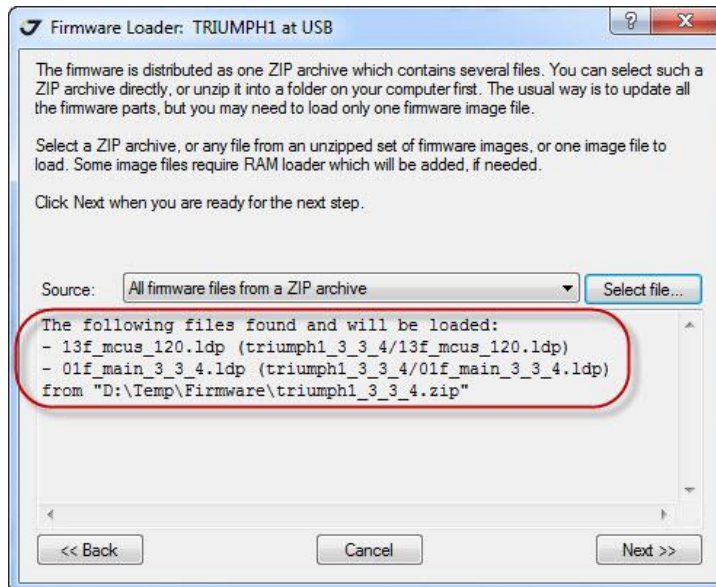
Firmware Loader: TRIUMPH1 at USB

? X

The firmware is distributed as one ZIP archive which contains several files. You can select such a ZIP archive directly, or unzip it into a folder on your computer first. The usual way is to update all the firmware parts, but you may need to load only one firmware image file.

Select a ZIP archive, or any file from an unzipped set of firmware images, or one image file to load. Some image files require RAM loader which will be added, if needed.

Click Next when you are ready for the next step.

Source: All firmware files from a ZIP archive Select file...

The following files found and will be loaded:
- 13f_mcus_120.ldp (triumph1_3_3_4/13f_mcus_120.ldp)
- 01f_main_3_3_4.ldp (triumph1_3_3_4/01f_main_3_3_4.ldp)
from "D:\Temp\Firmware\triumph1_3_3_4.zip"

<< Back Cancel Next >>